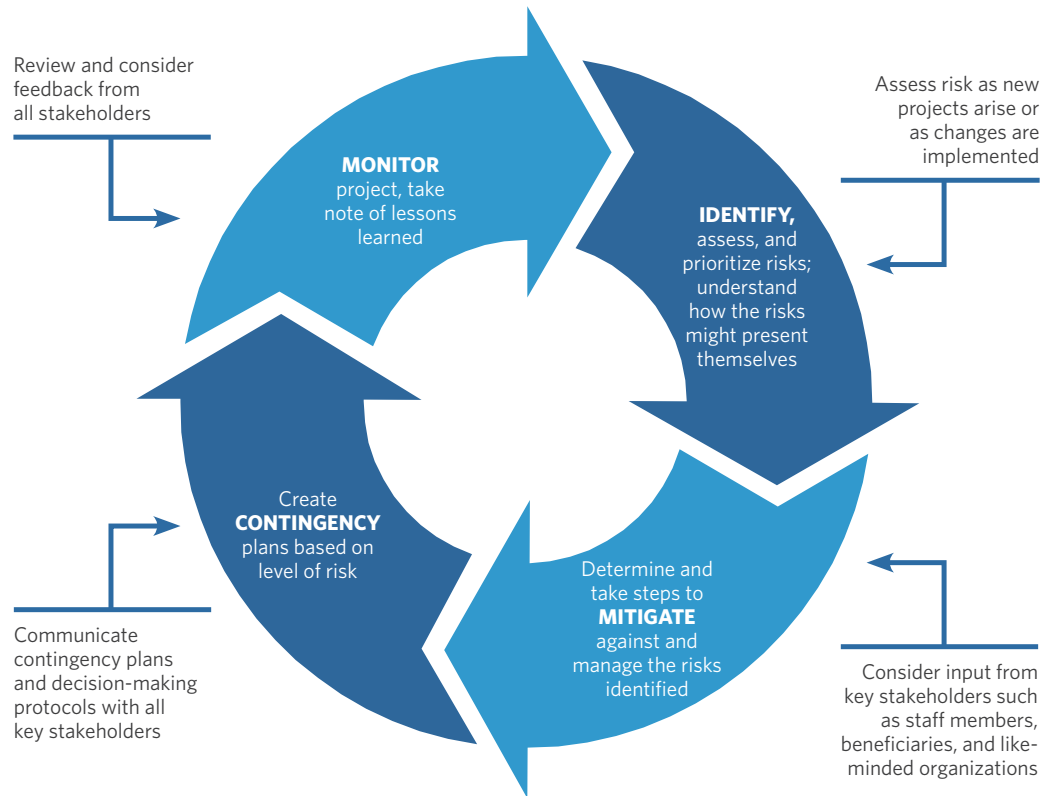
Review and consider feedback from all stakeholders

MONITOR project, take note of lessons learned

Assess risk as new projects arise or as changes are implemented

IDENTIFY, assess, and prioritize risks; understand how the risks might present themselves

Create CONTINGENCY plans based on level of risk

Determine and take steps to MITIGATE against and manage the risks identified

Communicate contingency plans and decision-making protocols with all key stakeholders

Consider input from key stakeholders such as staff members, beneficiaries, and like-minded organizations